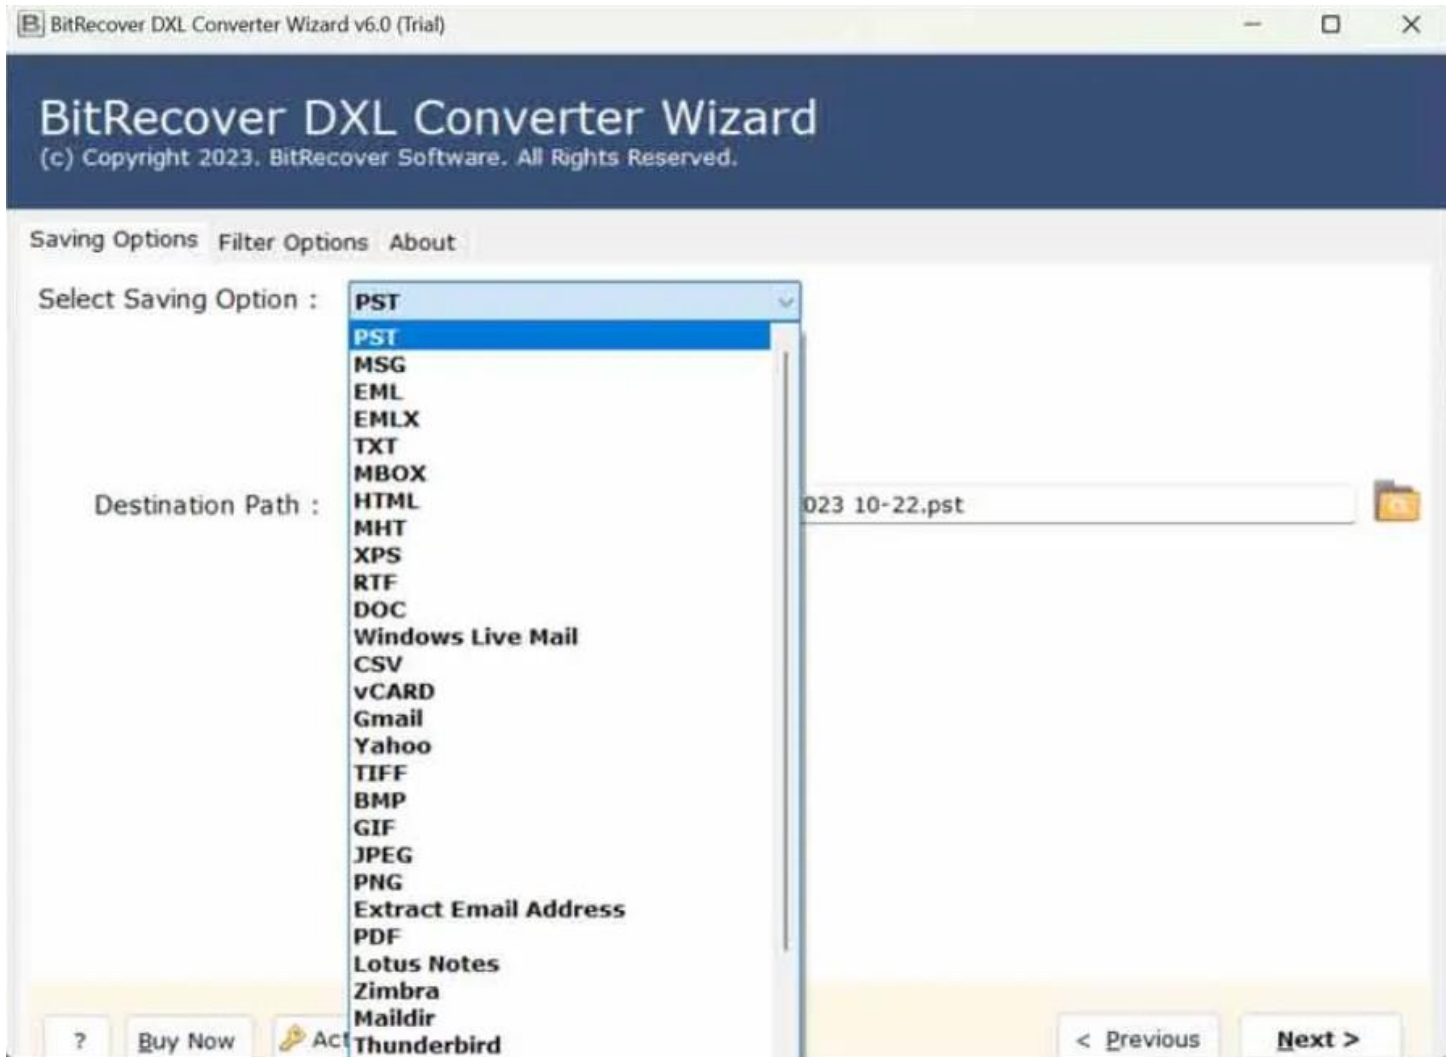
BitRecover DXL Converter Wizard v6.0 (Trial)

BitRecover DXL Converter Wizard
(c) Copyright 2023. BitRecover Software. All Rights Reserved.

Saving Options Filter Options About

Select Saving Option :
PST
PST
MSG
EML
EMLX
TXT
MBOX
HTML
MHT
XPS
RTF
DOC
Windows Live Mail
CSV
vCARD
Gmail
Yahoo
TIFF
BMP
GIF
JPEG
PNG
Extract Email Address
PDF
Lotus Notes
Zimbra
Maildir
Thunderbird

Destination Path :
023 10-22.pst

? Buy Now Act

< Previous Next >